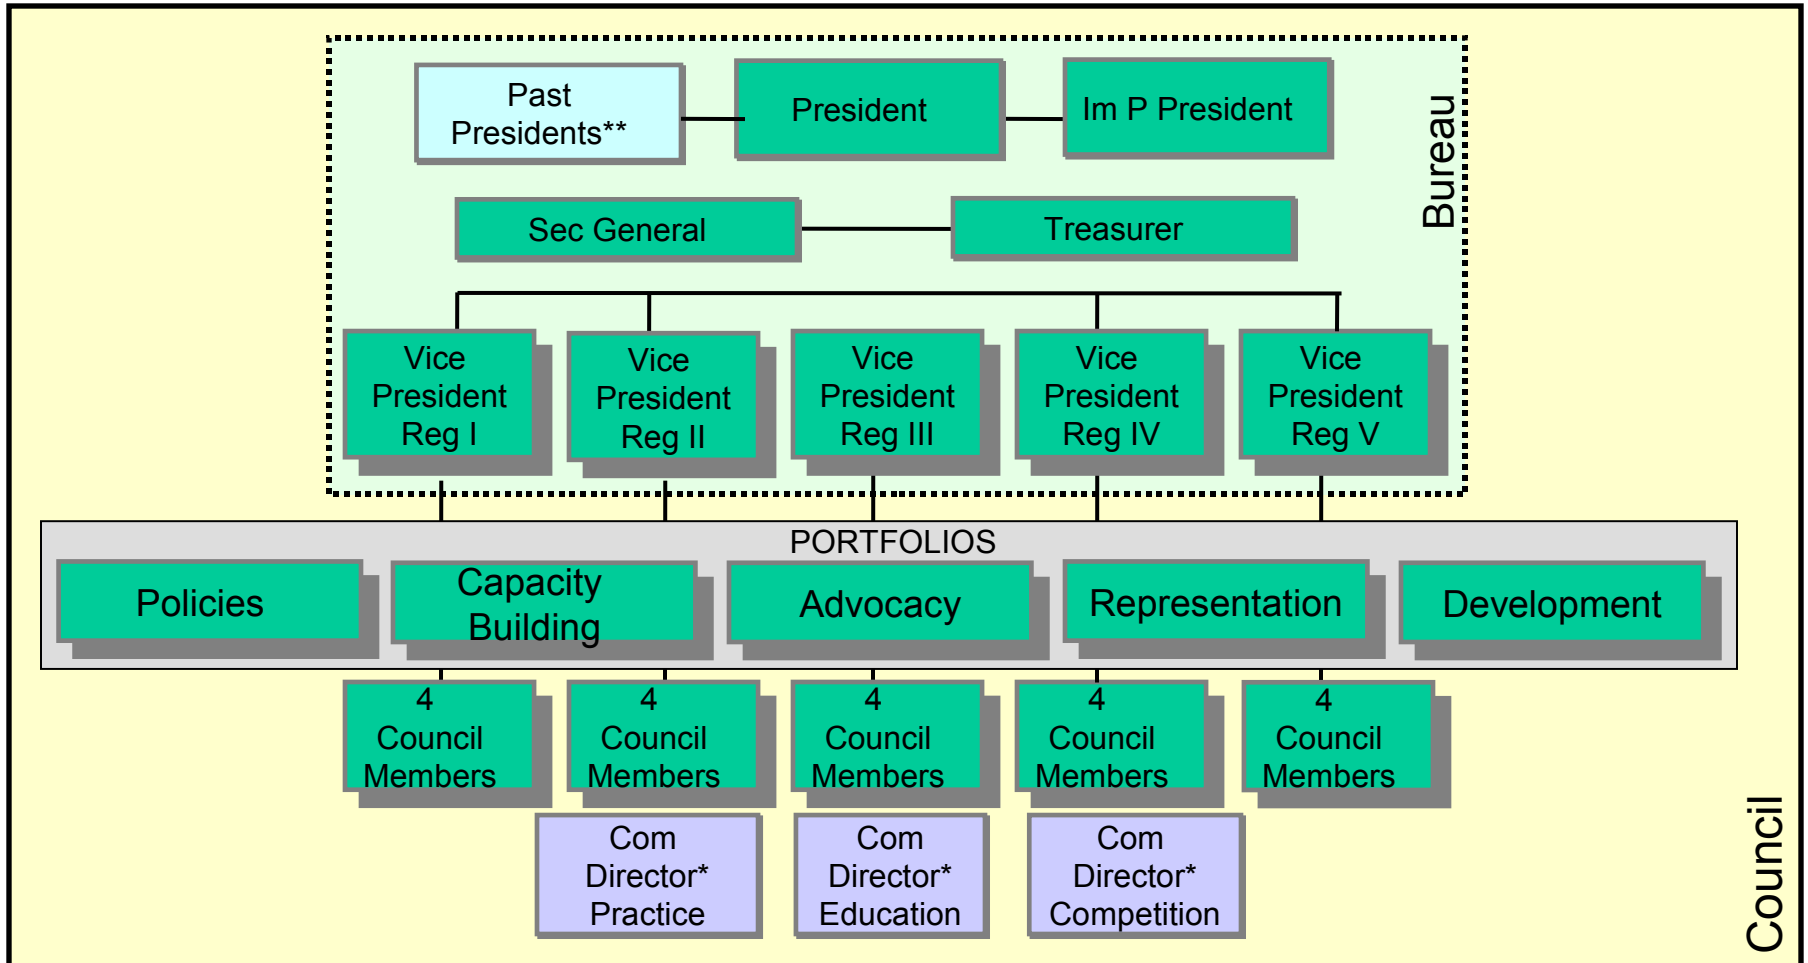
Past Presidents**

President

Im P President

Bureau

Sec General

Treasurer

Vice President Reg I

Vice President Reg II

Vice President Reg III

Vice President Reg IV

Vice President Reg V

PORTFOLIOS

Policies

Capacity Building

Advocacy

Representation

Development

4 Council Members

4 Council Members

4 Council Members

4 Council Members

4 Council Members

Com Director* Practice

Com Director* Education

Com Director* Competition

Council